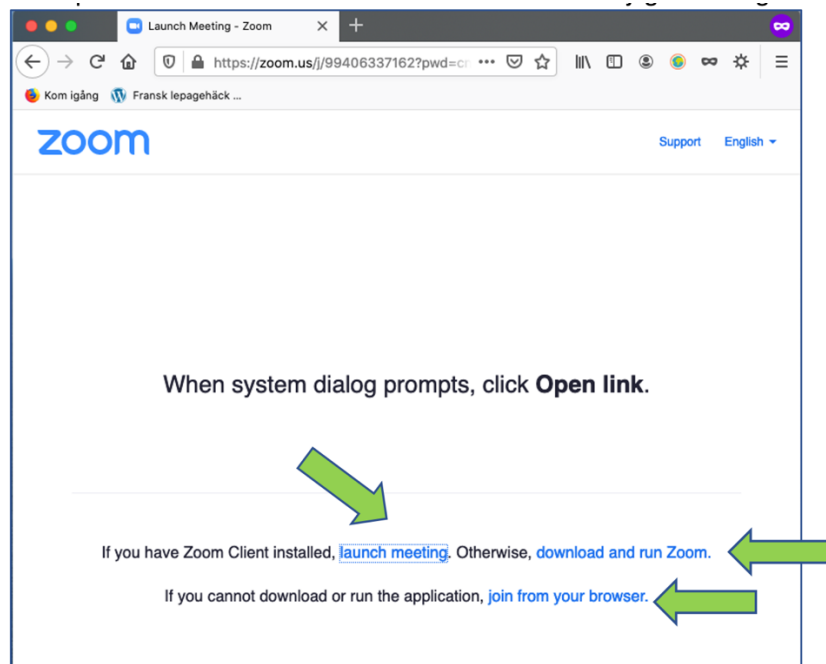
Launch Meeting - Zoom

https://zoom.us/j/99406337162?pwd=cr

Kom igång

Fransk lepagehäck ...

zoom

Support

English

When system dialog prompts, click **Open link**.

If you have Zoom Client installed, launch meeting. Otherwise, download and run Zoom.

If you cannot download or run the application, join from your browser.